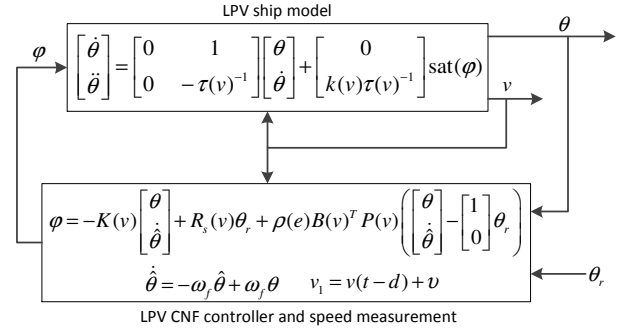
LPV ship model

$\begin{bmatrix}\dot{\theta}\\ \ddot{\theta}\end{bmatrix}=\begin{bmatrix}0 & 1\\ 0 & -\tau(v)^{-1}\end{bmatrix}\begin{bmatrix}\theta\\ \dot{\theta}\end{bmatrix}+\begin{bmatrix}0\\ k(v)\tau(v)^{-1}\end{bmatrix}\text{sat}(\varphi)$

$\theta$

$v$

$\varphi$

$\varphi=-K(v)\begin{bmatrix}\theta\\ \dot{\hat{\theta}}\end{bmatrix}+R_s(v)\theta_r+\rho(e)B(v)^T P(v)\left(\begin{bmatrix}\theta\\ \dot{\hat{\theta}}\end{bmatrix}-\begin{bmatrix}1\\ 0\end{bmatrix}\theta_r\right)$

$\dot{\hat{\theta}}=-\omega_f\hat{\theta}+\omega_f\theta \qquad v_1=v(t-d)+\upsilon$

$\theta_r$

LPV CNF controller and speed measurement